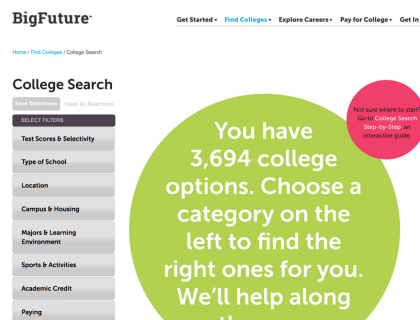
BigFuture™

Get Started ▾ Find Colleges ▾ Explore Careers ▾ Pay for College ▾ Get In

Home | Find Colleges | College Search

College Search

Save Selections Clear All Selections

SELECT FILTERS

Test Scores & Selectivity

Type of School

Location

Campus & Housing

Majors & Learning Environment

Sports & Activities

Academic Credit

Paying

You have 3,694 college options. Choose a category on the left to find the right ones for you. We'll help along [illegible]

Not sure where to start? Go to College Search Step-by-Step an interactive guide.